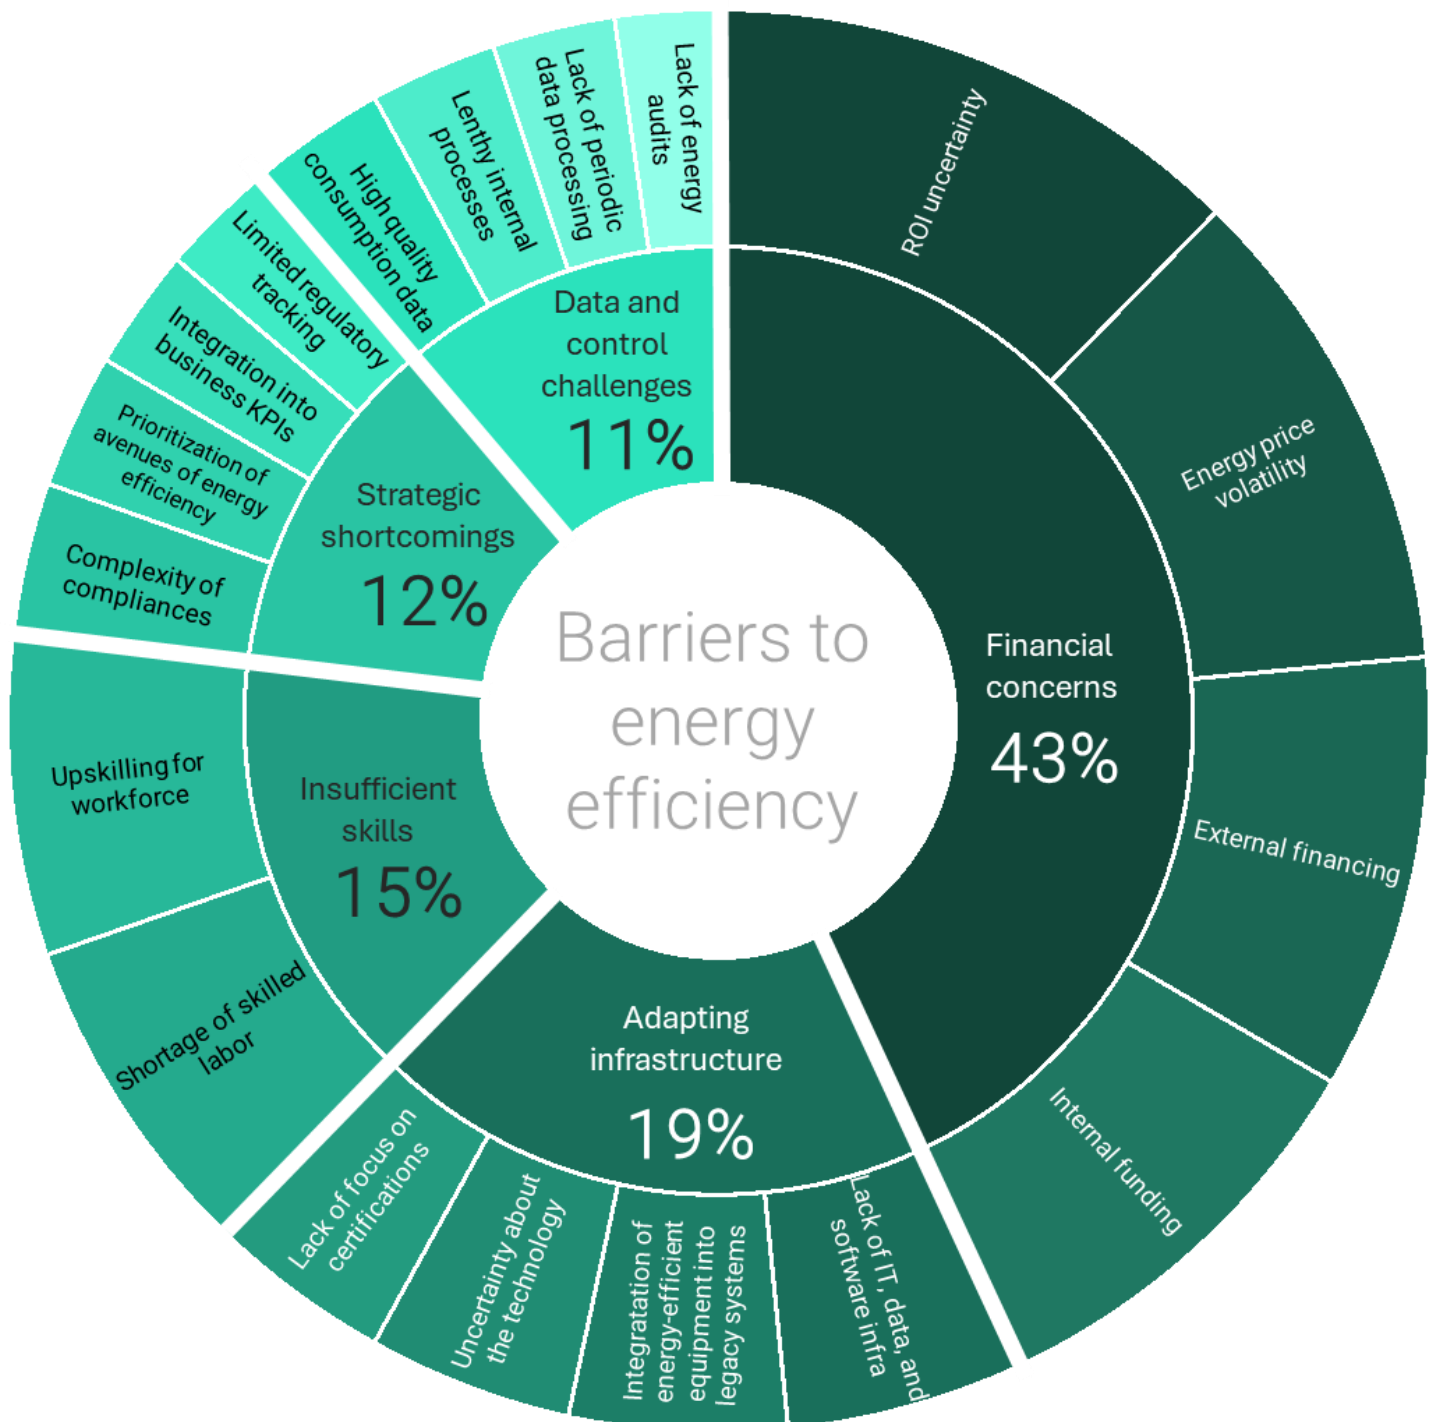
Barriers to energy efficiency

Financial concerns
43%

ROI uncertainty

Energy price volatility

External financing

Internal funding

Adapting infrastructure
19%

Lack of IT, data, and software infra

Integratation of energy-efficient equipment into legacy systems

Uncertainty about the technology

Lack of focus on certifications

Insufficient skills
15%

Shortage of skilled labor

Upskilling for workforce

Strategic shortcomings
12%

Complexity of compliances

Prioritization of avenues of energy efficiency

Integration into business KPIs

Limited regulatory tracking

Data and control challenges
11%

High quality consumption data

Lenthy internal processes

Lack of periodic data processing

Lack of energy audits